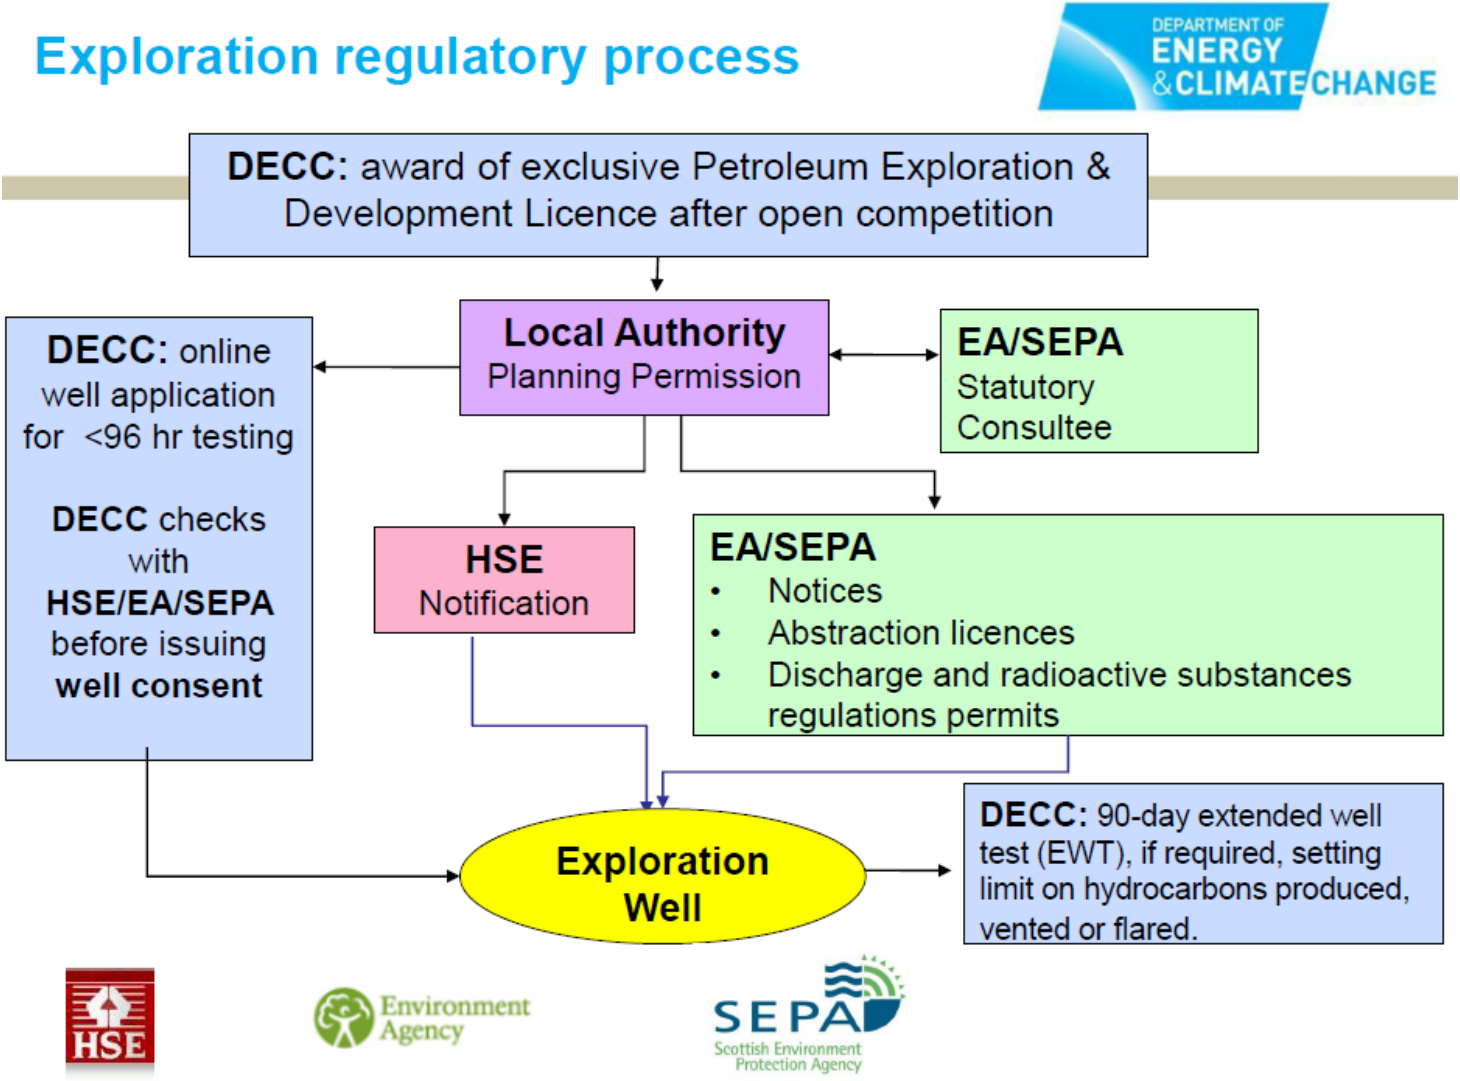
Exploration regulatory process

DEPARTMENT OF ENERGY & CLIMATE CHANGE

DECC: award of exclusive Petroleum Exploration & Development Licence after open competition

DECC: online well application for <96 hr testing

DECC checks with HSE/EA/SEPA before issuing well consent

Local Authority
Planning Permission

EA/SEPA
Statutory Consultee

HSE
Notification

EA/SEPA
• Notices
• Abstraction licences
• Discharge and radioactive substances regulations permits

Exploration Well

DECC: 90-day extended well test (EWT), if required, setting limit on hydrocarbons produced, vented or flared.

HSE

Environment Agency

SEPA
Scottish Environment Protection Agency